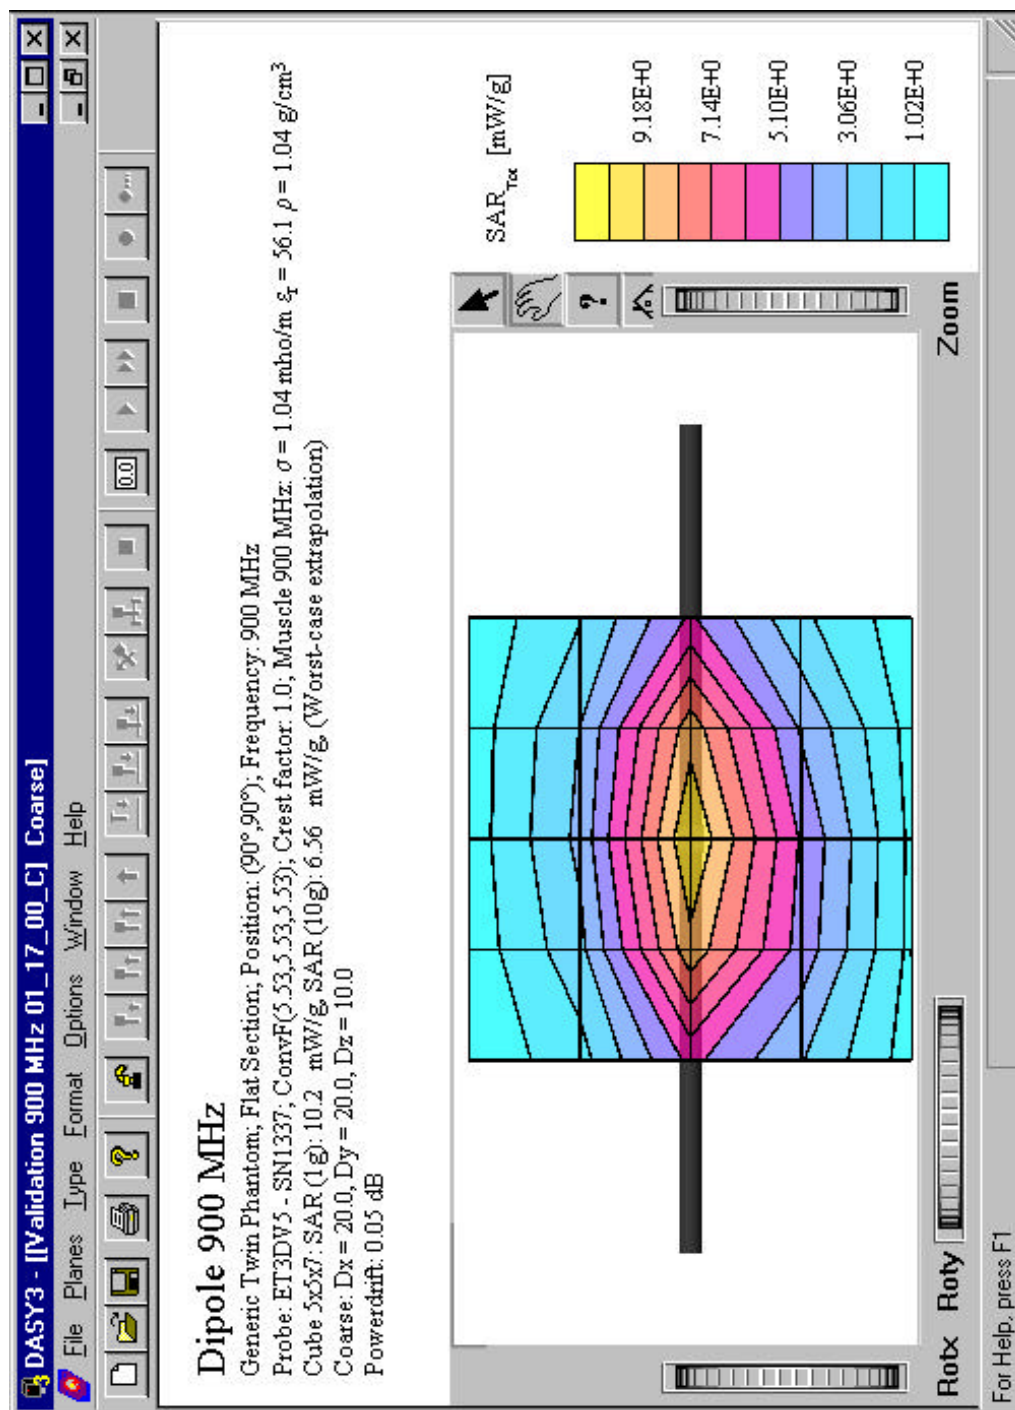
DASY3 - [[Validation 900 MHz 01_17_00_C] Coarse]

File Planes Type Format Options Window Help

0.0

Dipole 900 MHz

Generic Twin Phantom; Flat Section; Position: (90°,90°); Frequency: 900 MHz

Probe: ET3DV5 - SN1337; ConvF(5.53,5.53,5.53); Crest factor: 1.0; Muscle 900 MHz: $\sigma = 1.04$ mho/m $\epsilon_r = 56.1$ $\rho = 1.04$ g/cm$^3$

Cube 5x5x7: SAR (1g): 10.2 mW/g, SAR (10g): 6.56 mW/g, (Worst-case extrapolation)

Coarse: Dx = 20.0, Dy = 20.0, Dz = 10.0

Powerdrift: 0.05 dB

$SAR_{Tot}$ [mW/g]

9.18E+0

7.14E+0

5.10E+0

3.06E+0

1.02E+0

Zoom

Rotx Roty

For Help, press F1